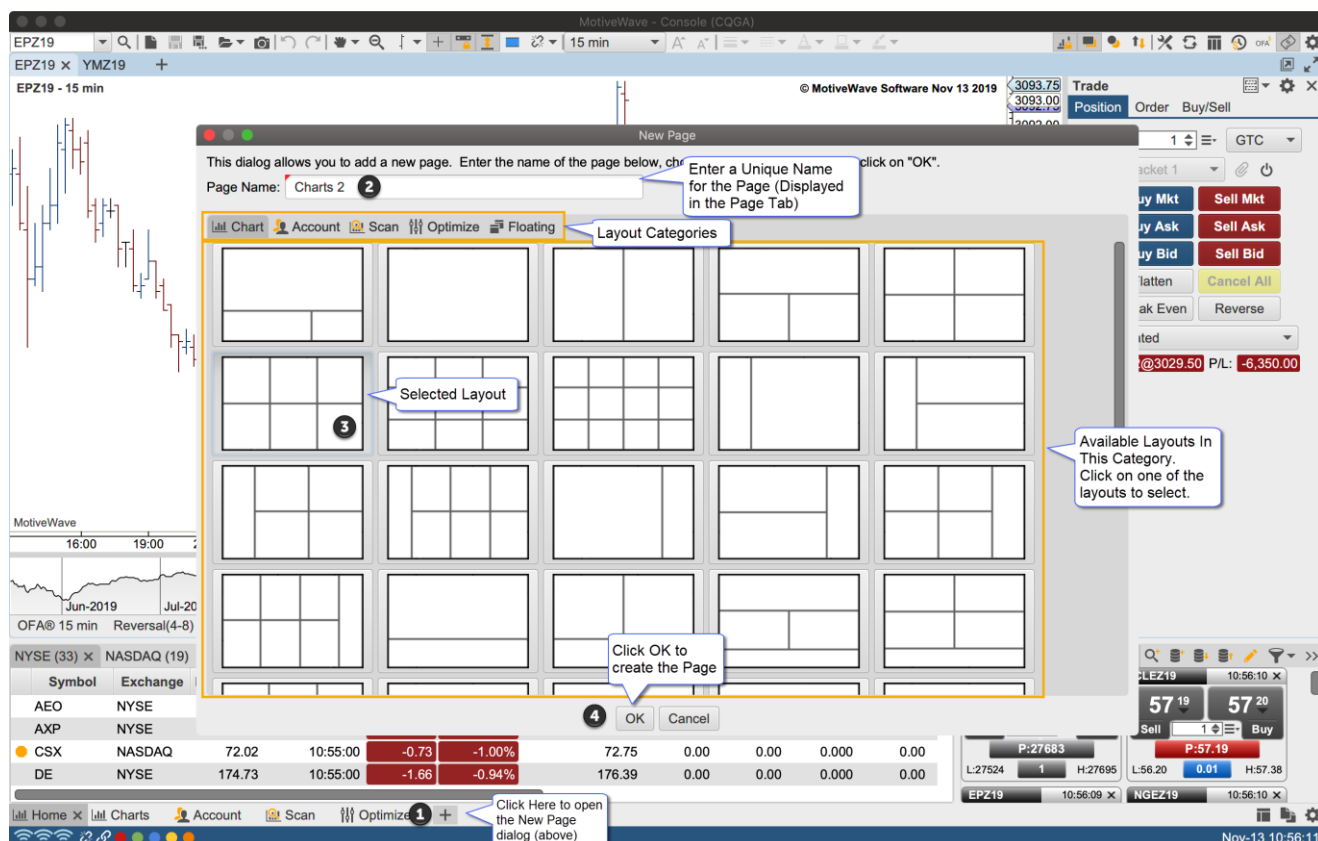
MotiveWave - Console (CQGA)

EPZ19
15 min
EPZ19 ×
YMZ19
+
EPZ19 - 15 min
© MotiveWave Software Nov 13 2019
3093.75
3093.00
Trade
Position
Order
Buy/Sell

New Page

This dialog allows you to add a new page. Enter the name of the page below, cho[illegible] click on "OK".

Page Name: Charts 2

2

Enter a Unique Name for the Page (Displayed in the Page Tab)

Chart
Account
Scan
Optimize
Floating

Layout Categories

Selected Layout

3

Available Layouts In This Category. Click on one of the layouts to select.

Click OK to create the Page

4

OK
Cancel

1
GTC
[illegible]cket 1
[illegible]uy Mkt
Sell Mkt
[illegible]uy Ask
Sell Ask
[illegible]uy Bid
Sell Bid
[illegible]latten
Cancel All
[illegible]ak Even
Reverse
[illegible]ted
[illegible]@3029.50
P/L:
-6,350.00

MotiveWave
16:00
19:00
Jun-2019
Jul-20
OFA® 15 min
Reversal(4-8)

NYSE (33) ×
NASDAQ (19)

| Symbol | Exchange | | | | | | | | | |
|---|---|---|---|---|---|---|---|---|---|---|
| AEO | NYSE | | | | | | | | | |
| AXP | NYSE | | | | | | | | | |
| CSX | NASDAQ | 72.02 | 10:55:00 | -0.73 | -1.00% | 72.75 | 0.00 | 0.00 | 0.000 | 0.00 |
| DE | NYSE | 174.73 | 10:55:00 | -1.66 | -0.94% | 176.39 | 0.00 | 0.00 | 0.000 | 0.00 |

CLEZ19
10:56:10
57 19
57 20
Sell
1
Buy
P:27683
P:57.19
L:27524
1
H:27695
L:56.20
0.01
H:57.38
EPZ19
10:56:09
NGEZ19
10:56:10

Home ×
Charts
Account
Scan
Optimize
1
+

Click Here to open the New Page dialog (above)

Nov-13 10:56:11